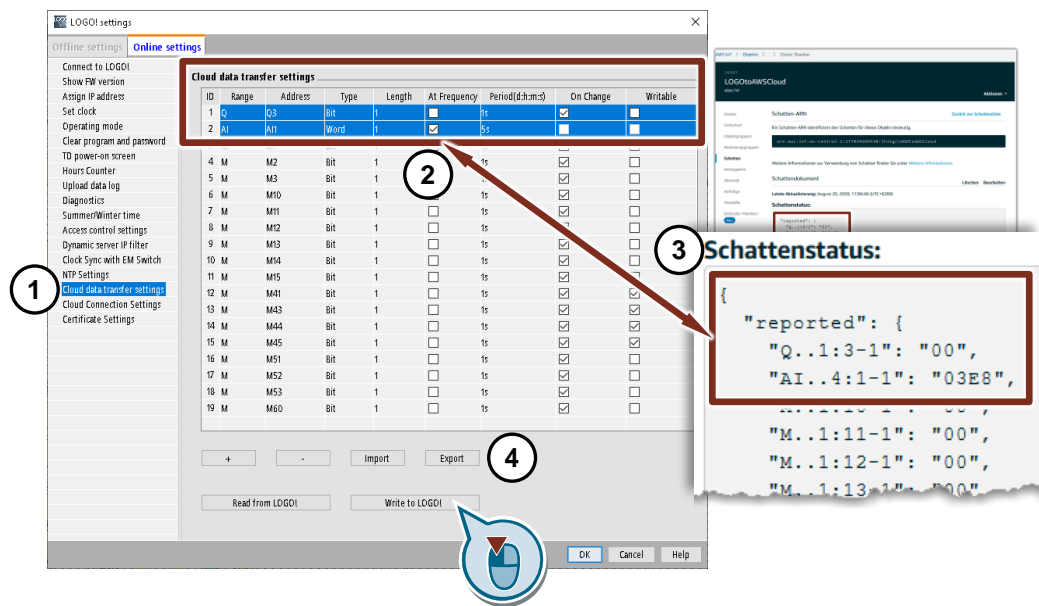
LOGO! settings

Offline settings | Online settings

Connect to LOGO!
Show FW version
Assign IP address
Set clock
Operating mode
Clear program and password
TD power-on screen
Hours Counter
Upload data log
Diagnostics
Summer/Winter time
Access control settings
Dynamic server IP filter
Clock Sync with EM Switch
NTP Settings
Cloud data transfer settings
Cloud Connection Settings
Certificate Settings

1

Cloud data transfer settings

| ID | Range | Address | Type | Length | At Frequency | Period(d:h:m:s) | On Change | Writable |
|---|---|---|---|---|---|---|---|---|
| 1 | Q | Q3 | Bit | 1 | ☐ | 1s | ☑ | ☐ |
| 2 | AI | AI1 | Word | 1 | ☑ | 5s | ☐ | ☐ |
| 4 | M | M2 | Bit | 1 | ☐ | 1s | ☑ | ☐ |
| 5 | M | M3 | Bit | 1 | ☐ | 1s | ☑ | ☐ |
| 6 | M | M10 | Bit | 1 | ☐ | 1s | ☑ | ☐ |
| 7 | M | M11 | Bit | 1 | ☐ | 1s | ☑ | ☐ |
| 8 | M | M12 | Bit | 1 | ☐ | 1s | ☐ | ☐ |
| 9 | M | M13 | Bit | 1 | ☐ | 1s | ☑ | ☐ |
| 10 | M | M14 | Bit | 1 | ☐ | 1s | ☑ | ☐ |
| 11 | M | M15 | Bit | 1 | ☐ | 1s | ☑ | ☐ |
| 12 | M | M41 | Bit | 1 | ☐ | 1s | ☑ | ☑ |
| 13 | M | M43 | Bit | 1 | ☐ | 1s | ☑ | ☑ |
| 14 | M | M44 | Bit | 1 | ☐ | 1s | ☑ | ☑ |
| 15 | M | M45 | Bit | 1 | ☐ | 1s | ☑ | ☑ |
| 16 | M | M51 | Bit | 1 | ☐ | 1s | ☑ | ☐ |
| 17 | M | M52 | Bit | 1 | ☐ | 1s | ☑ | ☐ |
| 18 | M | M53 | Bit | 1 | ☐ | 1s | ☑ | ☐ |
| 19 | M | M60 | Bit | 1 | ☐ | 1s | ☑ | ☐ |

2

+ | - | Import | Export

4

Read from LOGO! | Write to LOGO!

OK | Cancel | Help

LOGOtoAWSCloud
Schatten-ARN
Schattendokument
Schattenstatus:
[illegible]

3

Schattenstatus:
{
"reported": {
"Q..1:3-1": "00",
"AI..4:1-1": "03E8",
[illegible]
"M..1:11-1": "00",
"M..1:12-1": "00",
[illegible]